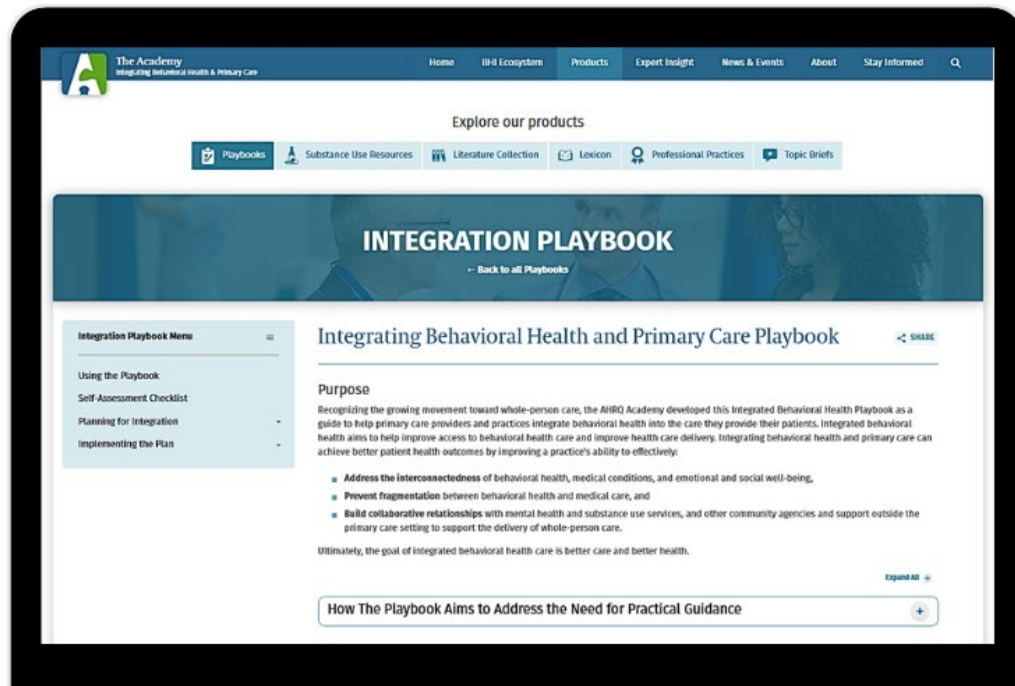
The Academy
Integrating Behavioral Health & Primary Care

Home BHI Ecosystem Products Expert Insight News & Events About Stay Informed

Explore our products

Playbooks Substance Use Resources Literature Collection Lexicon Professional Practices Topic Briefs

INTEGRATION PLAYBOOK
← Back to all Playbooks

Integration Playbook Menu

Using the Playbook
Self-Assessment Checklist
Planning for Integration
Implementing the Plan

Integrating Behavioral Health and Primary Care Playbook

SHARE

Purpose

Recognizing the growing movement toward whole-person care, the AHRQ Academy developed this Integrated Behavioral Health Playbook as a guide to help primary care providers and practices integrate behavioral health into the care they provide their patients. Integrated behavioral health aims to help improve access to behavioral health care and improve health care delivery. Integrating behavioral health and primary care can achieve better patient health outcomes by improving a practice's ability to effectively:

- **Address the interconnectedness** of behavioral health, medical conditions, and emotional and social well-being,
- **Prevent fragmentation** between behavioral health and medical care, and
- **Build collaborative relationships** with mental health and substance use services, and other community agencies and support outside the primary care setting to support the delivery of whole-person care.

Ultimately, the goal of integrated behavioral health care is better care and better health.

Expand All +

How The Playbook Aims to Address the Need for Practical Guidance